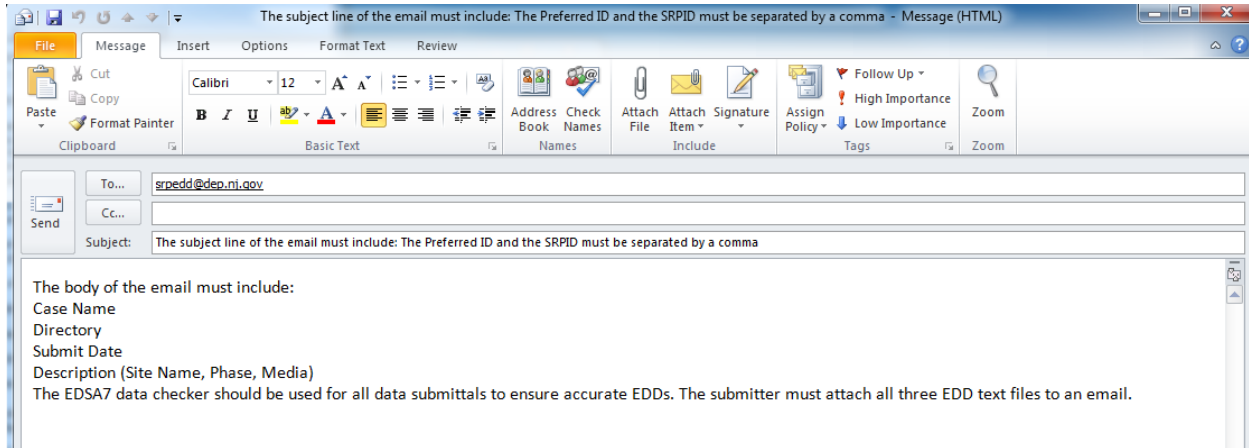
The subject line of the email must include: The Preferred ID and the SRPID must be separated by a comma - Message (HTML)

File Message Insert Options Format Text Review

Paste
Cut
Copy
Format Painter
Clipboard

Calibri 12
B I U
Basic Text

Address Book
Check Names
Names

Attach File
Attach Item
Signature
Include

Assign Policy
Follow Up
High Importance
Low Importance
Tags

Zoom
Zoom

Send
To...
srpedd@dep.nj.gov
Cc...
Subject:
The subject line of the email must include: The Preferred ID and the SRPID must be separated by a comma

The body of the email must include:
Case Name
Directory
Submit Date
Description (Site Name, Phase, Media)
The EDSA7 data checker should be used for all data submittals to ensure accurate EDDs. The submitter must attach all three EDD text files to an email.